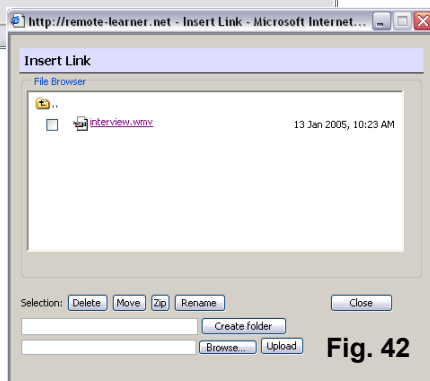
http://remote-learner.net - Insert Link - Microsoft Internet...

Insert Link

File Browser

..

interview.wmv 13 Jan 2005, 10:23 AM

Selection: Delete Move Zip Rename

Close

Create folder

Browse... Upload

Fig. 42